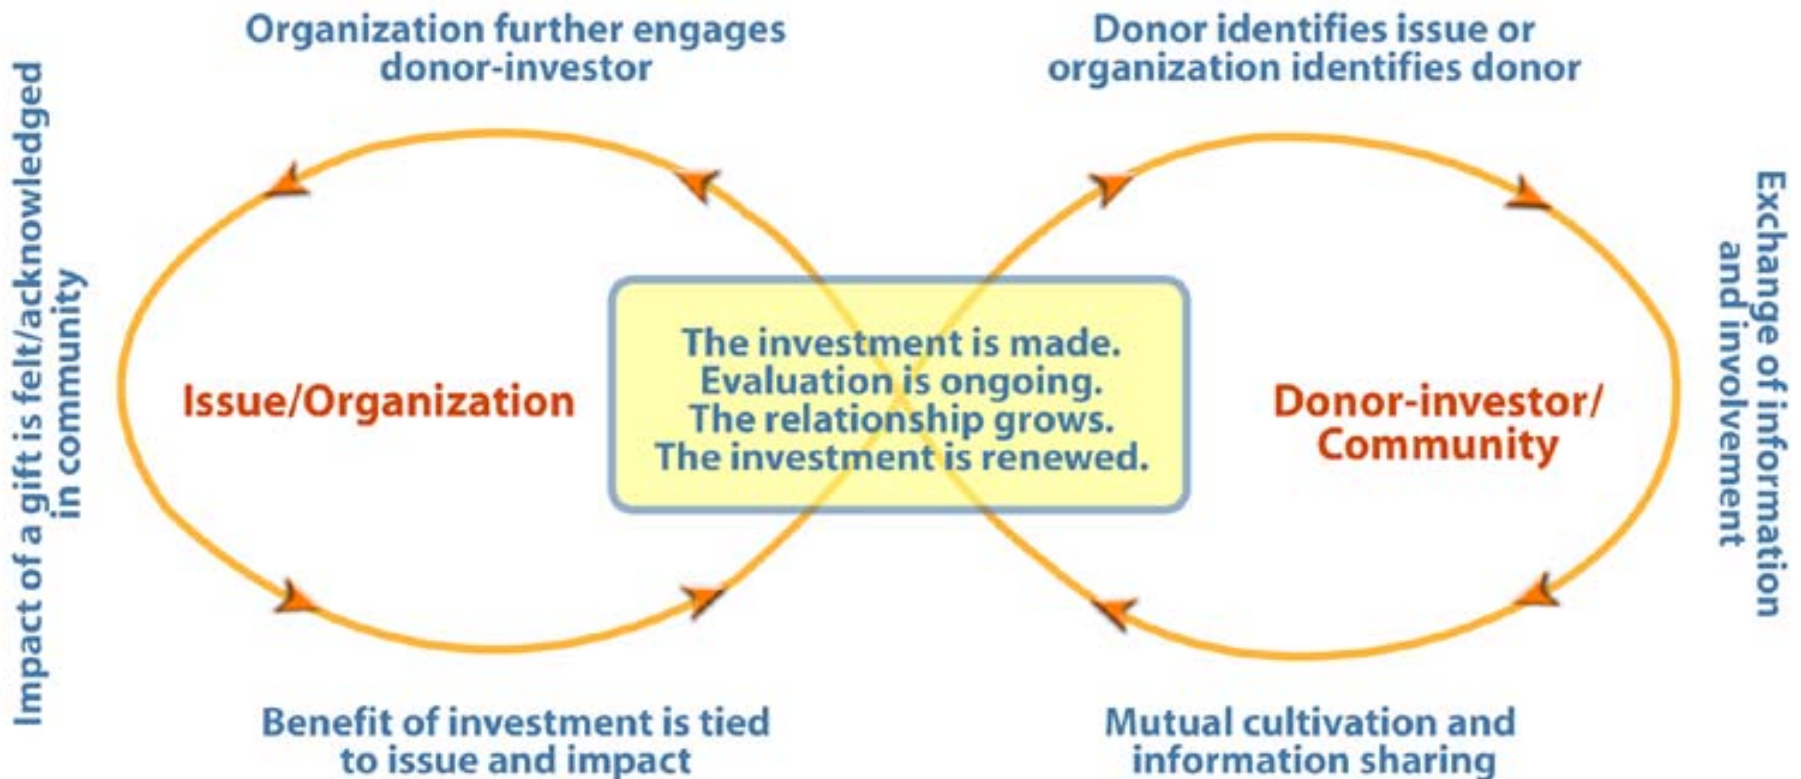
Organization further engages donor-investor

Donor identifies issue or organization identifies donor

Impact of a gift is felt/acknowledged in community

Issue/Organization

The investment is made.
Evaluation is ongoing.
The relationship grows.
The investment is renewed.

Donor-investor/ Community

Exchange of information and involvement

Benefit of investment is tied to issue and impact

Mutual cultivation and information sharing